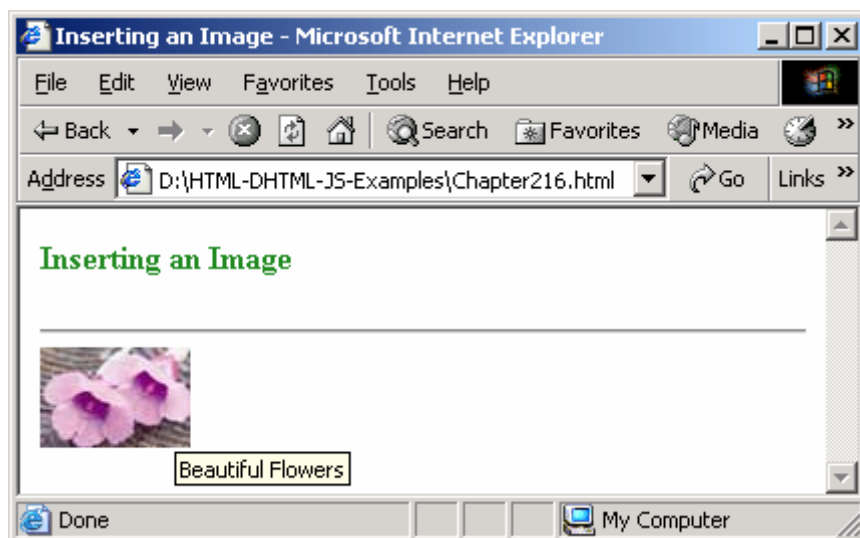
Inserting an Image - Microsoft Internet Explorer

File Edit View Favorites Tools Help

Back Search Favorites Media

Address D:\HTML-DHTML-JS-Examples\Chapter216.html Go Links

Inserting an Image

Beautiful Flowers

Done My Computer